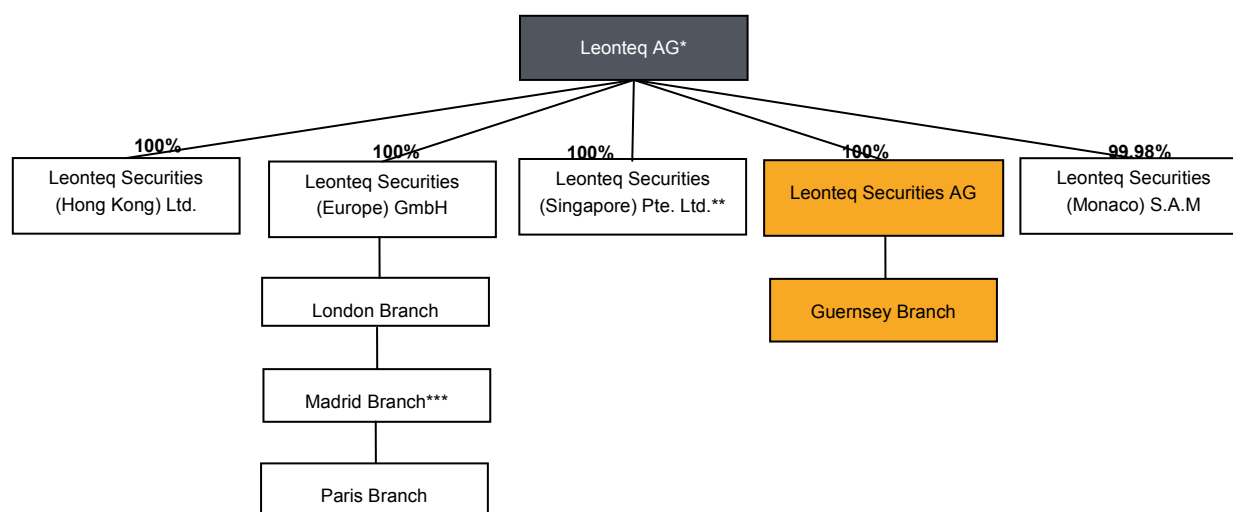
Leonteq AG*

100%
Leonteq Securities (Hong Kong) Ltd.

100%
Leonteq Securities (Europe) GmbH

London Branch

Madrid Branch***

Paris Branch

100%
Leonteq Securities (Singapore) Pte. Ltd.**

100%
Leonteq Securities AG

Guernsey Branch

99.98%
Leonteq Securities (Monaco) S.A.M